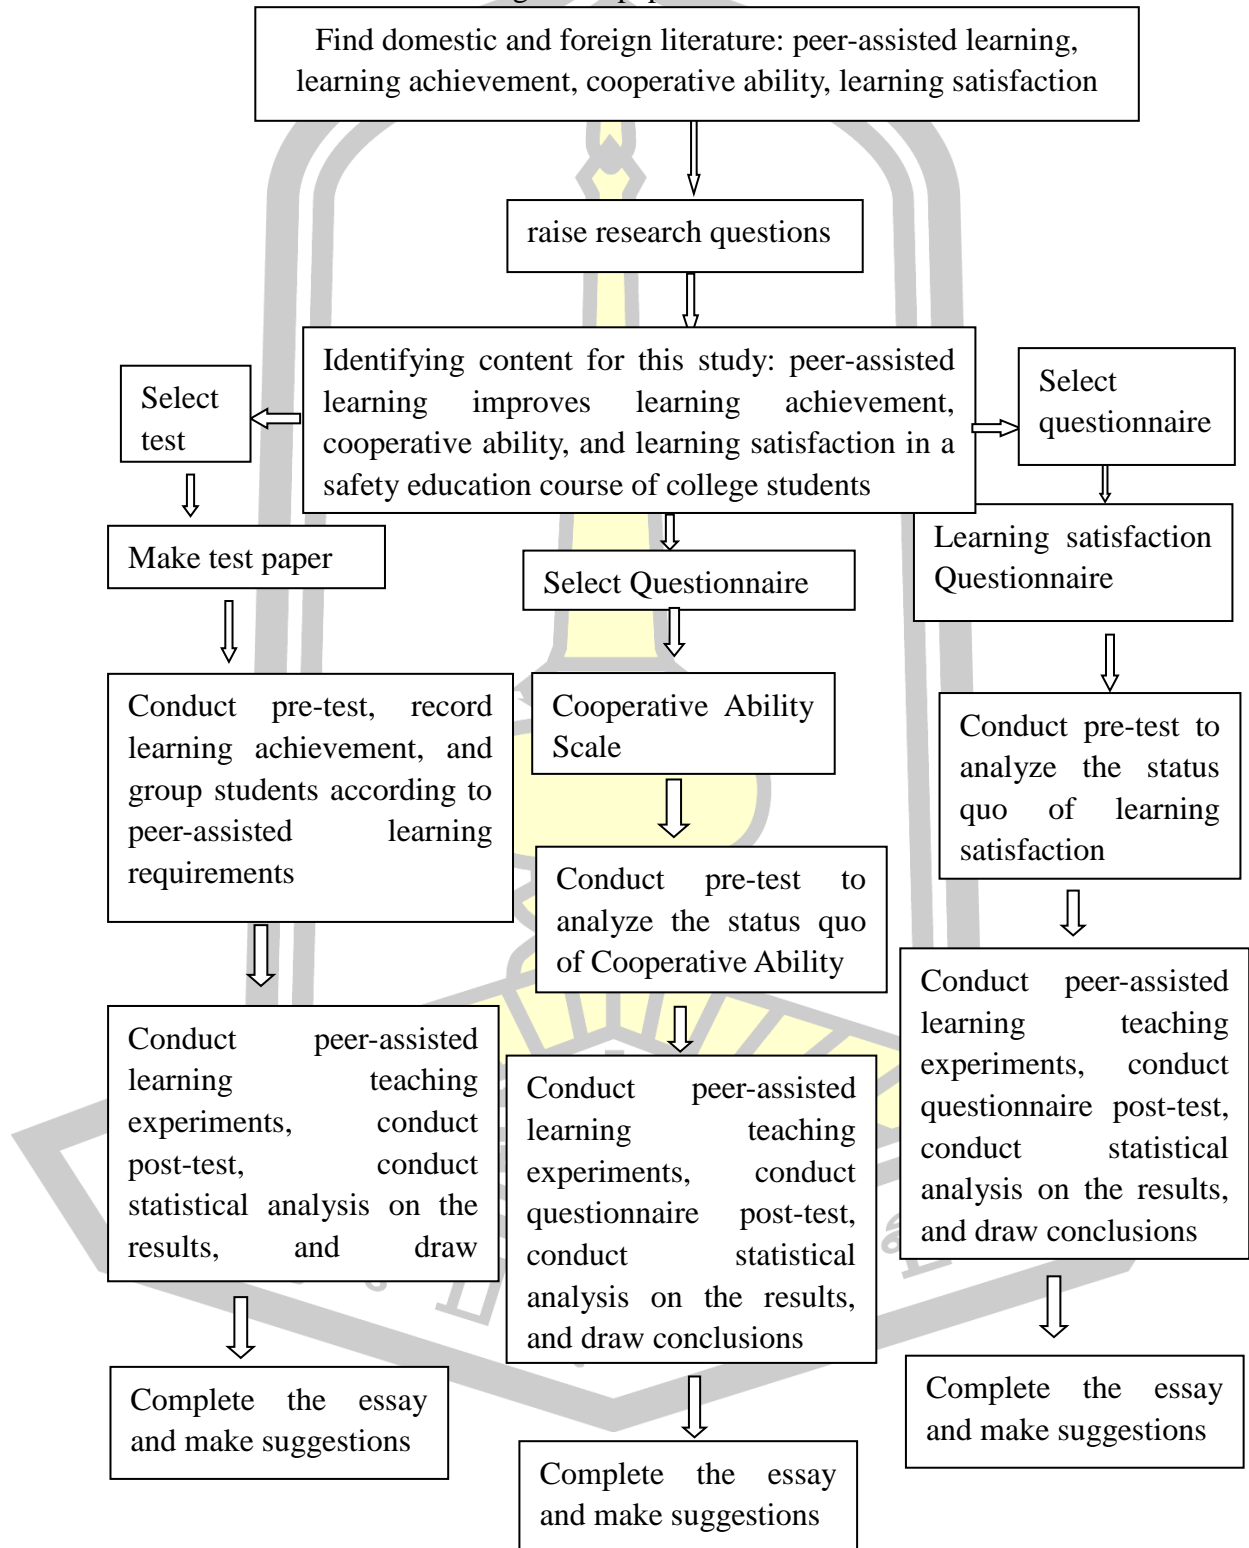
Find domestic and foreign literature: peer-assisted learning, learning achievement, cooperative ability, learning satisfaction

raise research questions

Identifying content for this study: peer-assisted learning improves learning achievement, cooperative ability, and learning satisfaction in a safety education course of college students

Select test

Make test paper

Conduct pre-test, record learning achievement, and group students according to peer-assisted learning requirements

Conduct peer-assisted learning teaching experiments, conduct post-test, conduct statistical analysis on the results, and draw

Complete the essay and make suggestions

Select Questionnaire

Cooperative Ability Scale

Conduct pre-test to analyze the status quo of Cooperative Ability

Conduct peer-assisted learning teaching experiments, conduct questionnaire post-test, conduct statistical analysis on the results, and draw conclusions

Complete the essay and make suggestions

Select questionnaire

Learning satisfaction Questionnaire

Conduct pre-test to analyze the status quo of learning satisfaction

Conduct peer-assisted learning teaching experiments, conduct questionnaire post-test, conduct statistical analysis on the results, and draw conclusions

Complete the essay and make suggestions